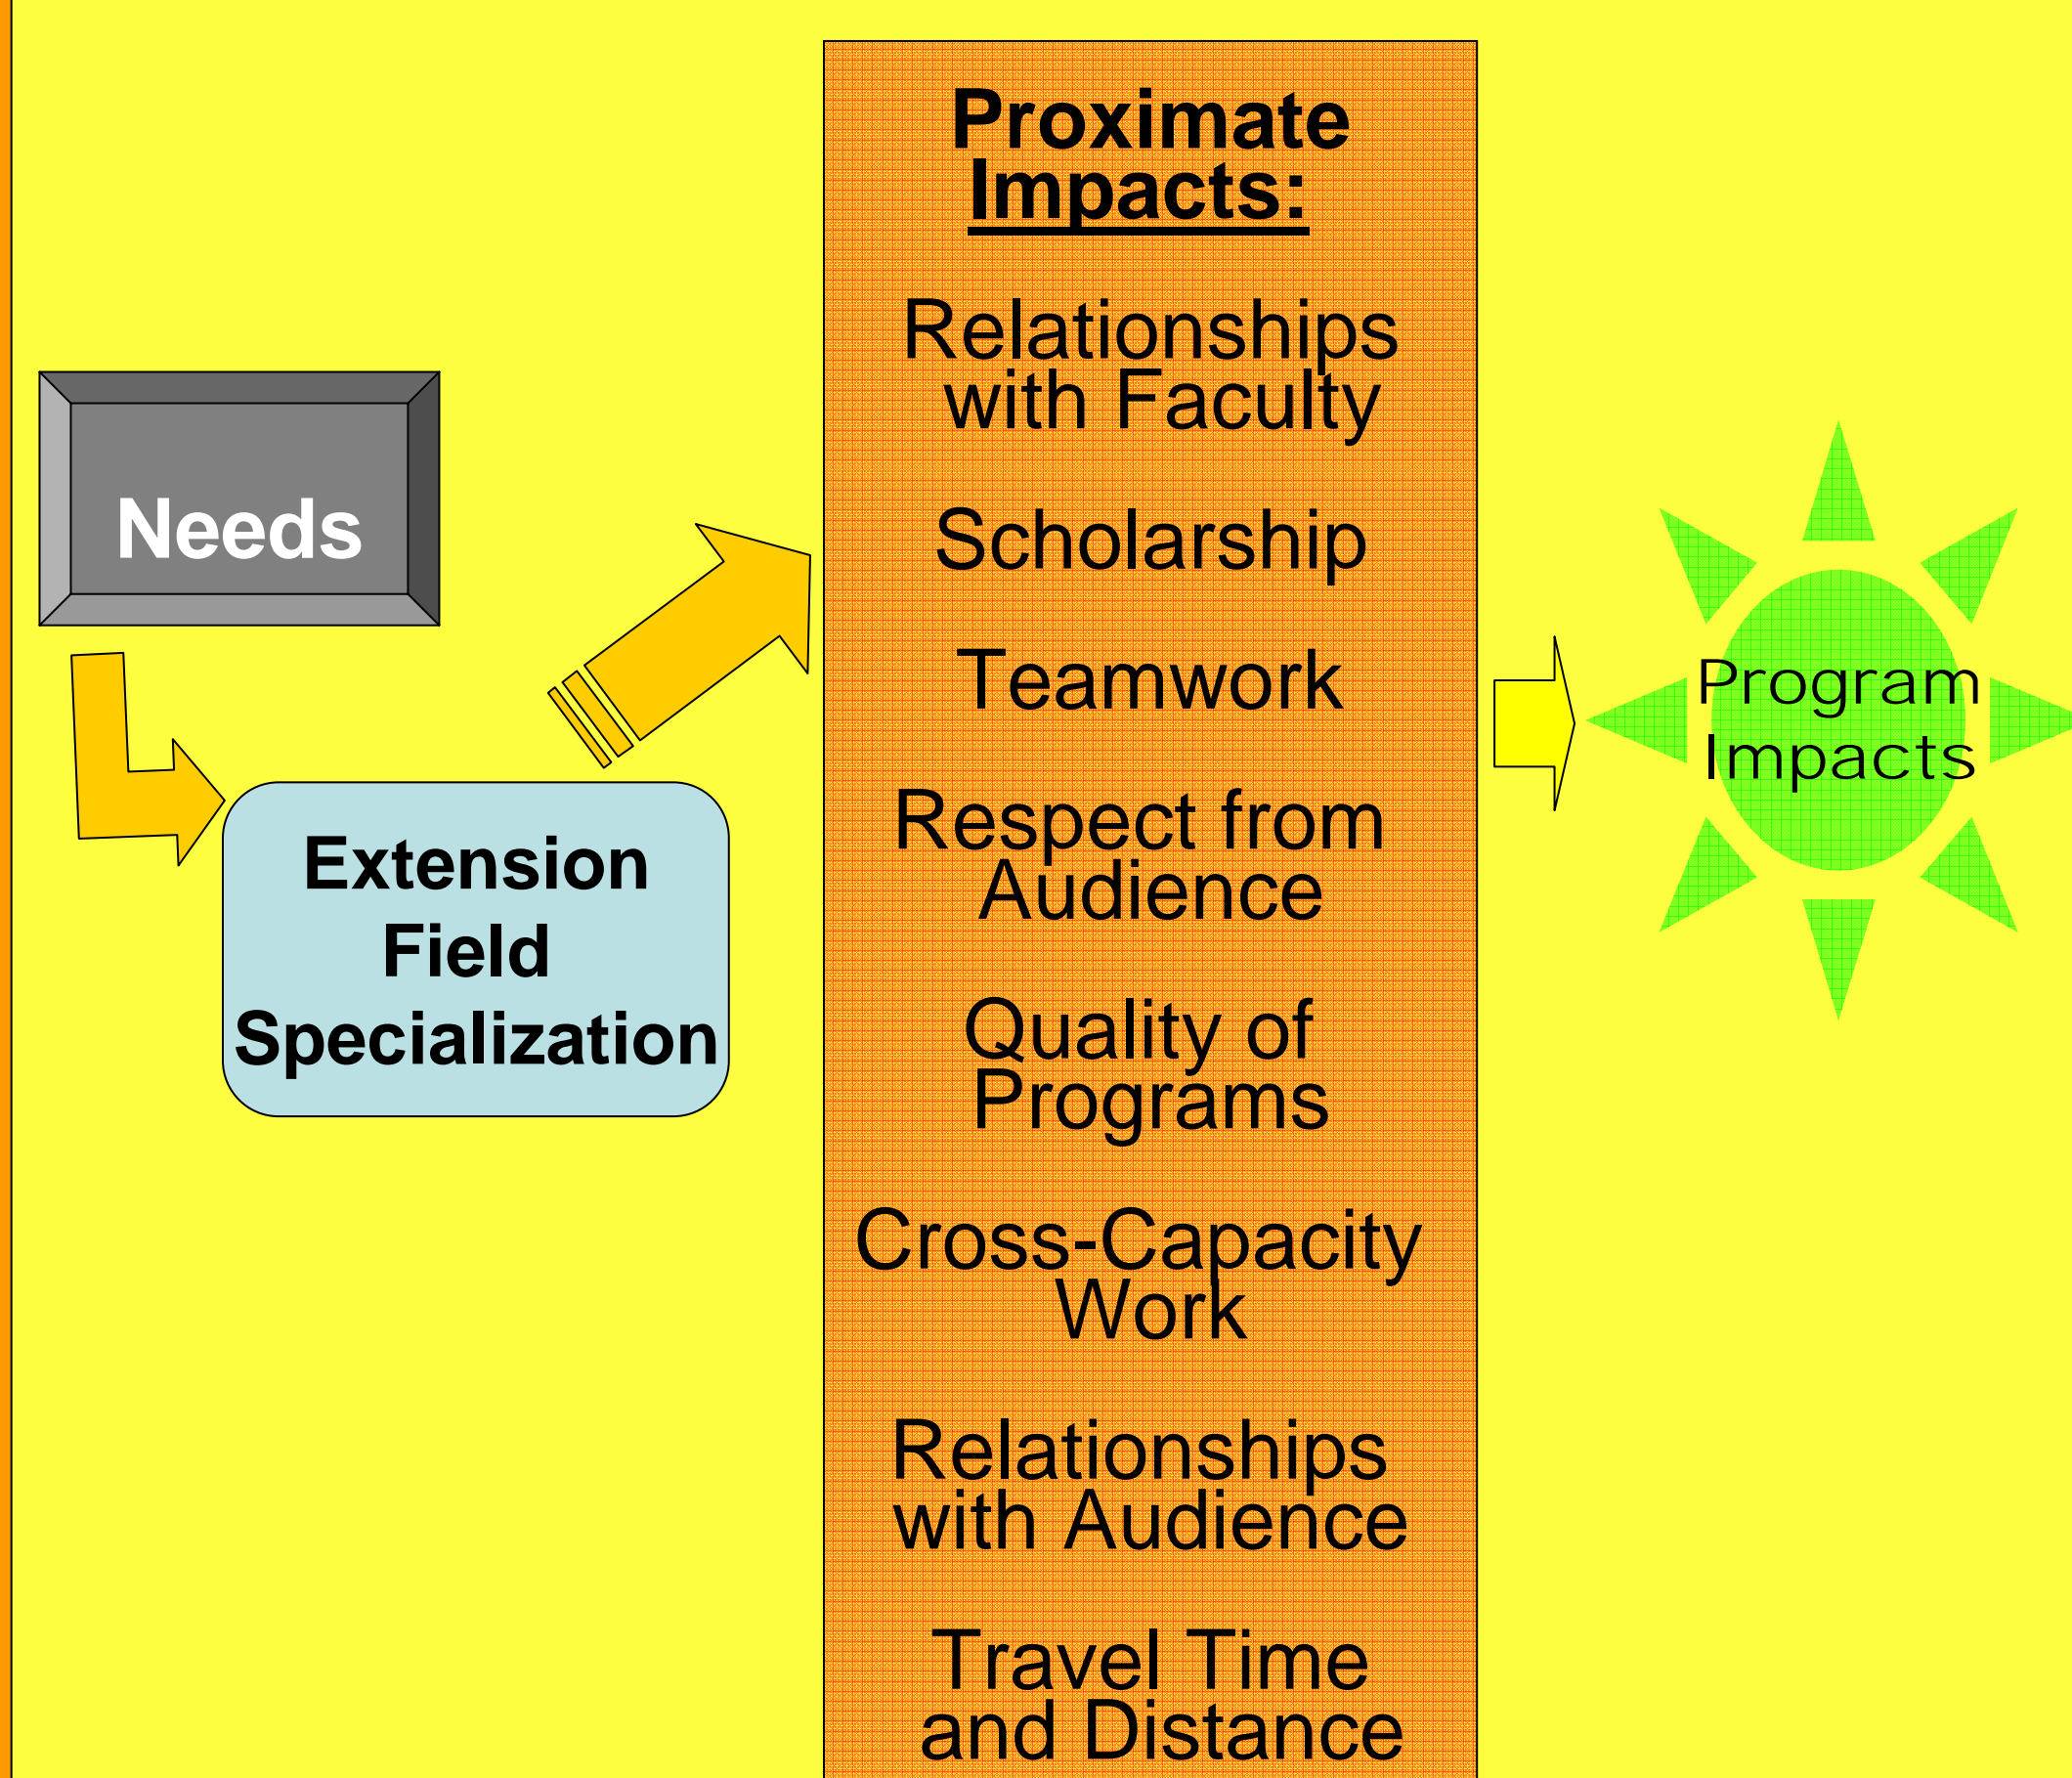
Needs

Extension Field Specialization

Proximate Impacts:

Relationships with Faculty

Scholarship

Teamwork

Respect from Audience

Quality of Programs

Cross-Capacity Work

Relationships with Audience

Travel Time and Distance

Program Impacts